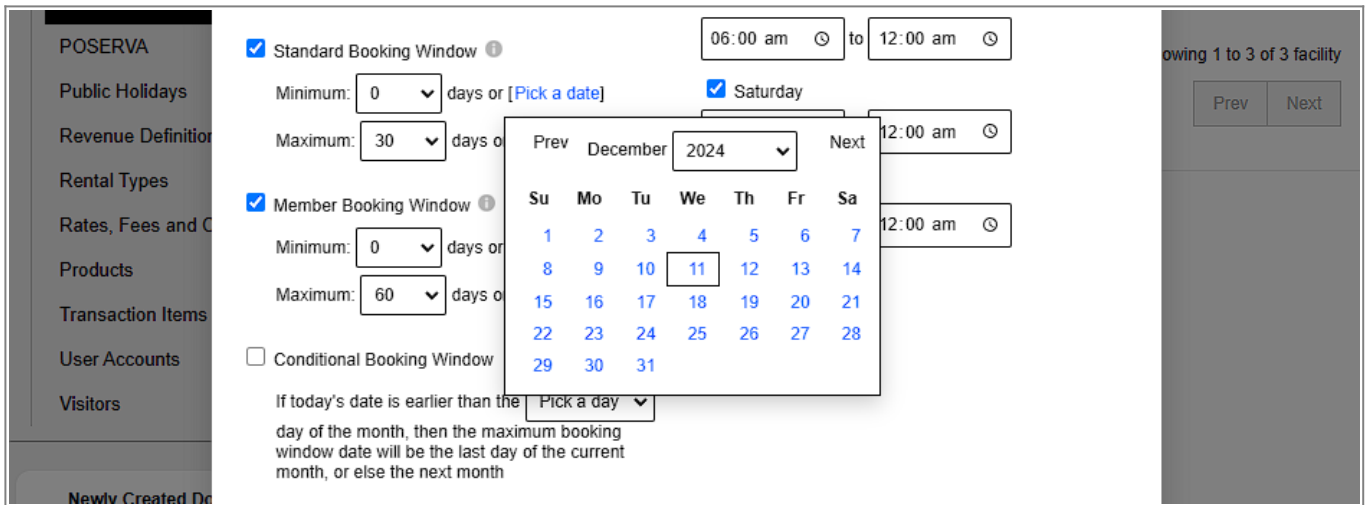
POSERVA
Public Holidays
Revenue Definition
Rental Types
Rates, Fees and C
Products
Transaction Items
User Accounts
Visitors

Newly Created Do

Standard Booking Window
Minimum: 0 days or [Pick a date]
Maximum: 30 days o

Member Booking Window
Minimum: 0 days or
Maximum: 60 days o

Conditional Booking Window
If today's date is earlier than the Pick a day day of the month, then the maximum booking window date will be the last day of the current month, or else the next month

06:00 am to 12:00 am
Saturday
12:00 am
12:00 am

Prev December 2024 Next

| Su | Mo | Tu | We | Th | Fr | Sa |
|---|---|---|---|---|---|---|
| 1 | 2 | 3 | 4 | 5 | 6 | 7 |
| 8 | 9 | 10 | 11 | 12 | 13 | 14 |
| 15 | 16 | 17 | 18 | 19 | 20 | 21 |
| 22 | 23 | 24 | 25 | 26 | 27 | 28 |
| 29 | 30 | 31 | | | | |

owing 1 to 3 of 3 facility
Prev Next